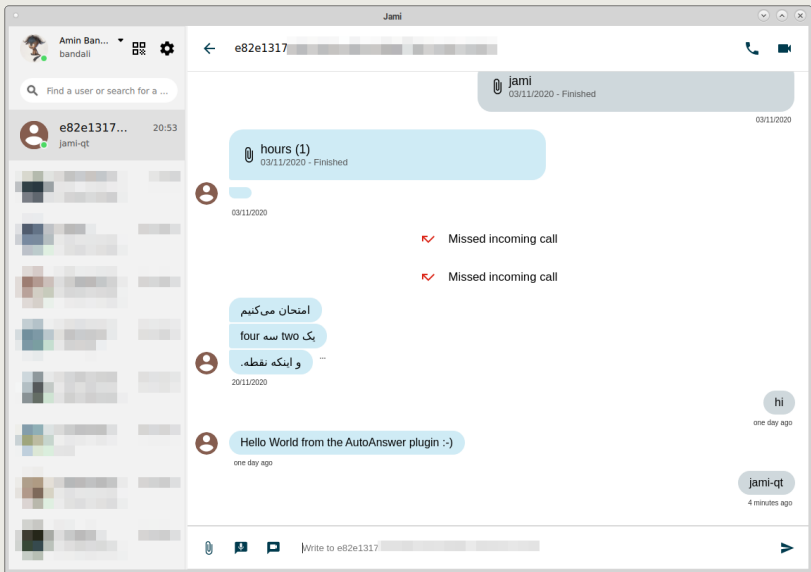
Jami

Amin Ban...
bandali

Find a user or search for a ...

e82e1317...
jami-qt
20:53

e82e1317 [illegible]

jami
03/11/2020 - Finished

03/11/2020

hours (1)
03/11/2020 - Finished

03/11/2020

Missed incoming call

Missed incoming call

امتحان می‌کنیم

یک two سه four

و اینکه نقطه.

...

20/11/2020

hi

one day ago

Hello World from the AutoAnswer plugin :-)

one day ago

jami-qt

4 minutes ago

Write to e82e1317 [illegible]